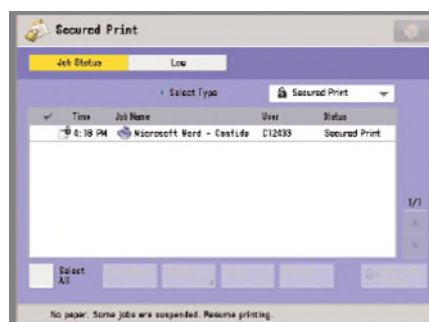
Secured Print

Job Status

Log

Select Type

Secured Print

| ✓ | Time | Job Name | User | Status |
|---|---|---|---|---|
| | 4:18 PM | Microsoft Word - Confide | C12033 | Secured Print |

1/1

Select All

No paper: Some jobs are suspended. Resume printing.